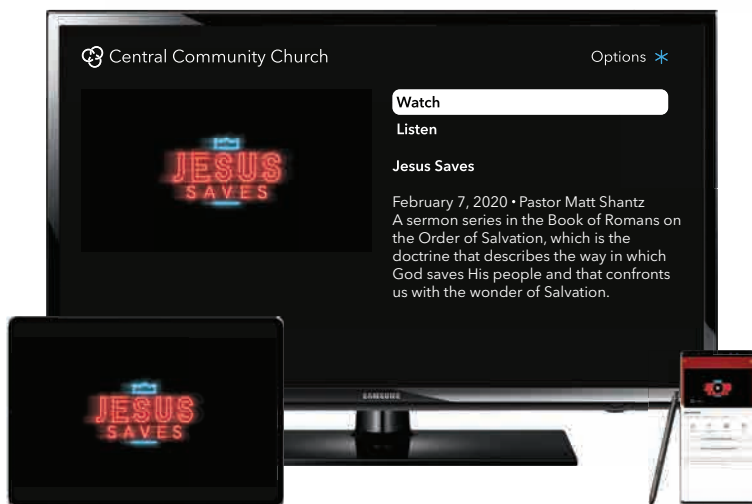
Central Community Church

Options

JESUS SAVES

Watch

Listen

Jesus Saves

February 7, 2020 • Pastor Matt Shantz
A sermon series in the Book of Romans on the Order of Salvation, which is the doctrine that describes the way in which God saves His people and that confronts us with the wonder of Salvation.

SAMSUNG

JESUS SAVES